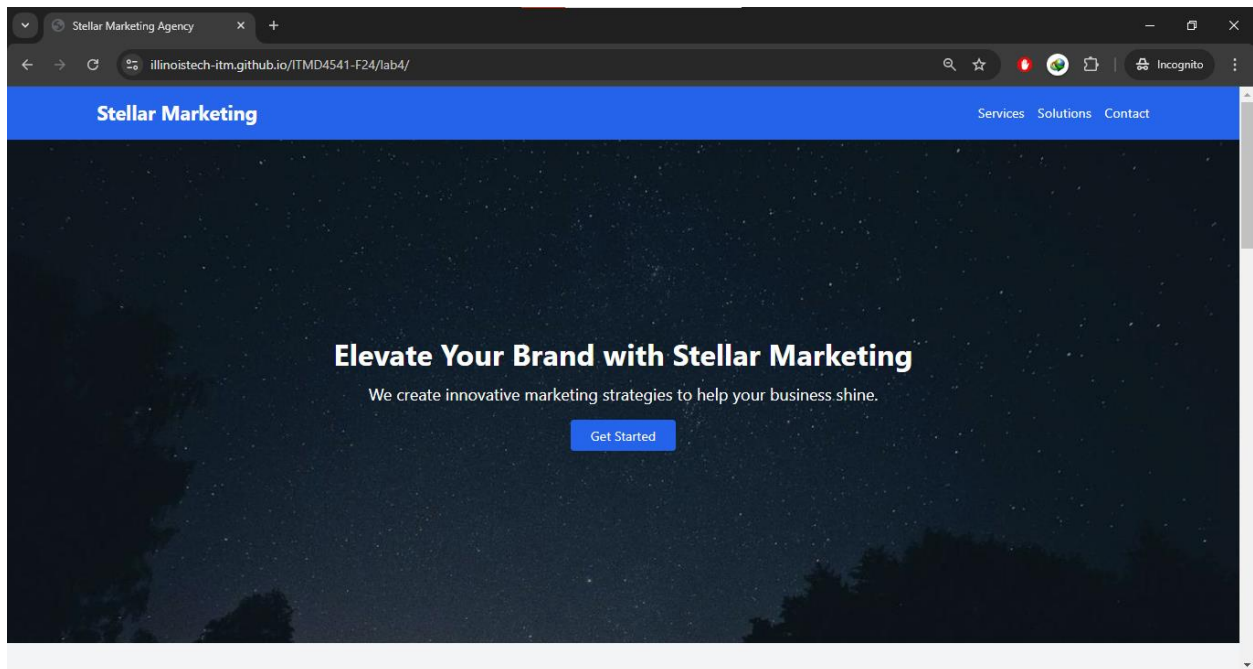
Stellar Marketing Agency
illinoistech-itm.github.io/ITMD4541-F24/lab4/
Incognito

Stellar Marketing

Services Solutions Contact

Elevate Your Brand with Stellar Marketing

We create innovative marketing strategies to help your business shine.

Get Started